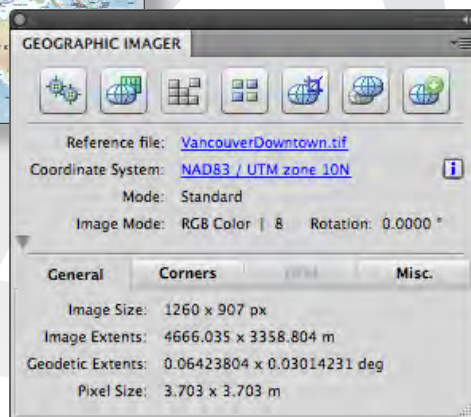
GEOGRAPHIC IMAGER

Reference file: VancouverDowntown.tif

Coordinate System: NAD83 / UTM zone 10N

Mode: Standard

Image Mode: RGB Color | 8 Rotation: 0.0000 °

General

Corners

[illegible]

Misc.

Image Size: 1260 x 907 px

Image Extents: 4666.035 x 3358.804 m

Geodetic Extents: 0.06423804 x 0.03014231 deg

Pixel Size: 3.703 x 3.703 m